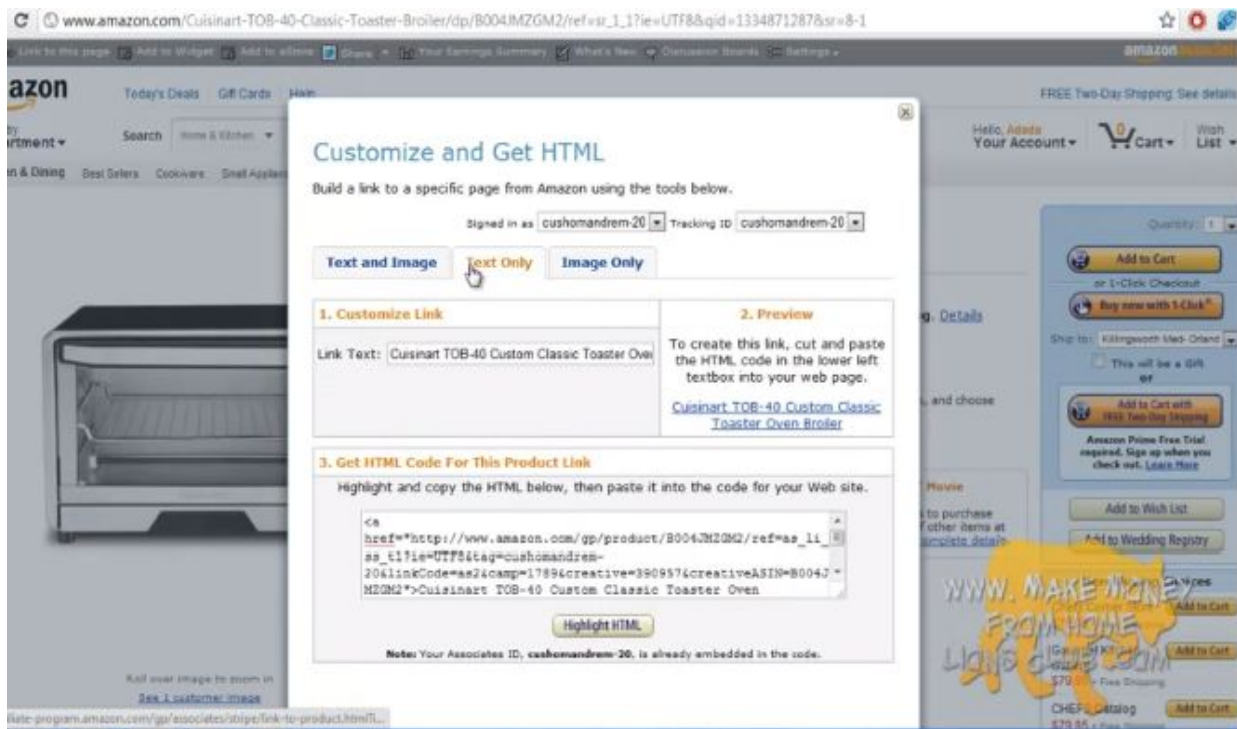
www.amazon.com/Cuisinart-TOB-40-Classic-Toaster-Broiler/dp/B004JMZGM2/ref=sr_1_1?ie=UTF8&qid=1334871287&sr=8-1

azon

Today's Deals Gift Cards Help

FREE Two-Day Shipping: See details

rtment

Search Home & Kitchen

Hello, Adam Your Account

Cart

Wish List

n & Dining Best Sellers Cookware Small Appliances

Customize and Get HTML

Build a link to a specific page from Amazon using the tools below.

Signed in as cushomandrem-20 Tracking ID cushomandrem-20

Text and Image | Text Only | Image Only

1. Customize Link

Link Text: Cuisinart TOB-40 Custom Classic Toaster Ove

2. Preview

To create this link, cut and paste the HTML code in the lower left textbox into your web page.

Cuisinart TOB-40 Custom Classic Toaster Oven Broiler

3. Get HTML Code For This Product Link

Highlight and copy the HTML below, then paste it into the code for your Web site.

<a href="http://www.amazon.com/gp/product/B004JMZGM2/ref=as_li_ss_tl?ie=UTF8&tag=cushomandrem-20&linkCode=as2&camp=1789&creative=390957&creativeASIN=B004JMZGM2">Cuisinart TOB-40 Custom Classic Toaster Oven

Highlight HTML

Note: Your Associates ID, cushomandrem-20, is already embedded in the code.

Quantity: 1

Add to Cart

or 1-Click Checkout

Buy now with 1-Click

Ship to: Killingworth Med-Orland

This will be a Gift

or

Add to Cart with FREE Two-Day Shipping

Amazon Prime Free Trial required. Sign up when you check out. Learn More

Add to Wish List

Add to Wedding Registry

g. Details

, and choose

Movie

to purchase
other items at
complete details

Add to Cart

Add to Cart

$79.

Free Shipping

CHEF Catalog

Add to Cart

WWW. MAKE MONEY FROM HOME LIONS CLUB .COM

Roll over image to zoom in

See 1 customer image

iliate-program.amazon.com/gp/associates/stripe/link-to-product.html?...